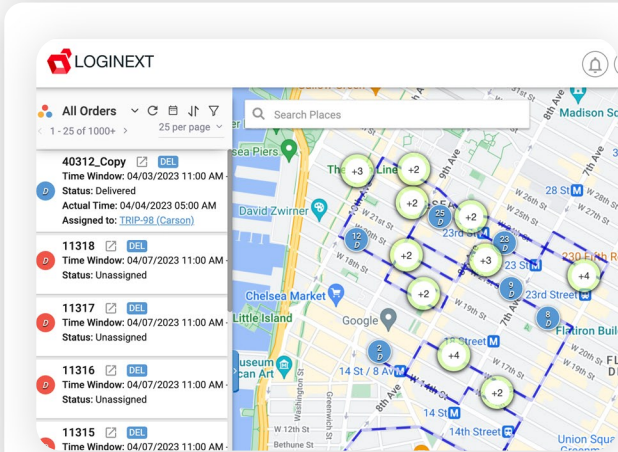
LOGINEXT

All Orders

1 - 25 of 1000+

25 per page

40312_Copy DEL
Time Window: 04/03/2023 11:00 AM -
Status: Delivered
Actual Time: 04/04/2023 05:00 AM
Assigned to: TRIP-98 (Carson)

11318 DEL
Time Window: 04/07/2023 11:00 AM -
Status: Unassigned

11317 DEL
Time Window: 04/07/2023 11:00 AM -
Status: Unassigned

11316 DEL
Time Window: 04/07/2023 11:00 AM -
Status: Unassigned

11315 DEL
Time Window: 04/07/2023 11:00 AM -

Search Places

Madison Sq
sea Piers
The High Line
David Zwirner
Chelsea Market
Little Island
Google
Museum
an Art
14 St / 8 Av
14th Street
Union Squ
Flatiron Buil
23rd St
23 St
28 St
14 St
Washington St
Greenwich St
Bethune St
W 16th St
W 22nd St
W 23rd St
W 21st St
W 20th St
W 18th St
W 17th St
W 19th St
W 15th St
W 14th St
W 28th St
W 27th St
W 26th St
W 25th St
W 24th St
8th Ave
7th Ave
6th Ave
5th Ave
9th Ave
10th Ave
W 29th St
W 30th St
W 31st St
W 32nd St
W 34th St
W 33rd St
W 35th St
W 36th St
W 37th St
W 38th St
210 Fifth R
+3
+2
+2
+2
+2
+3
+4
+4
+2
+2
25
12
23
9
8
2